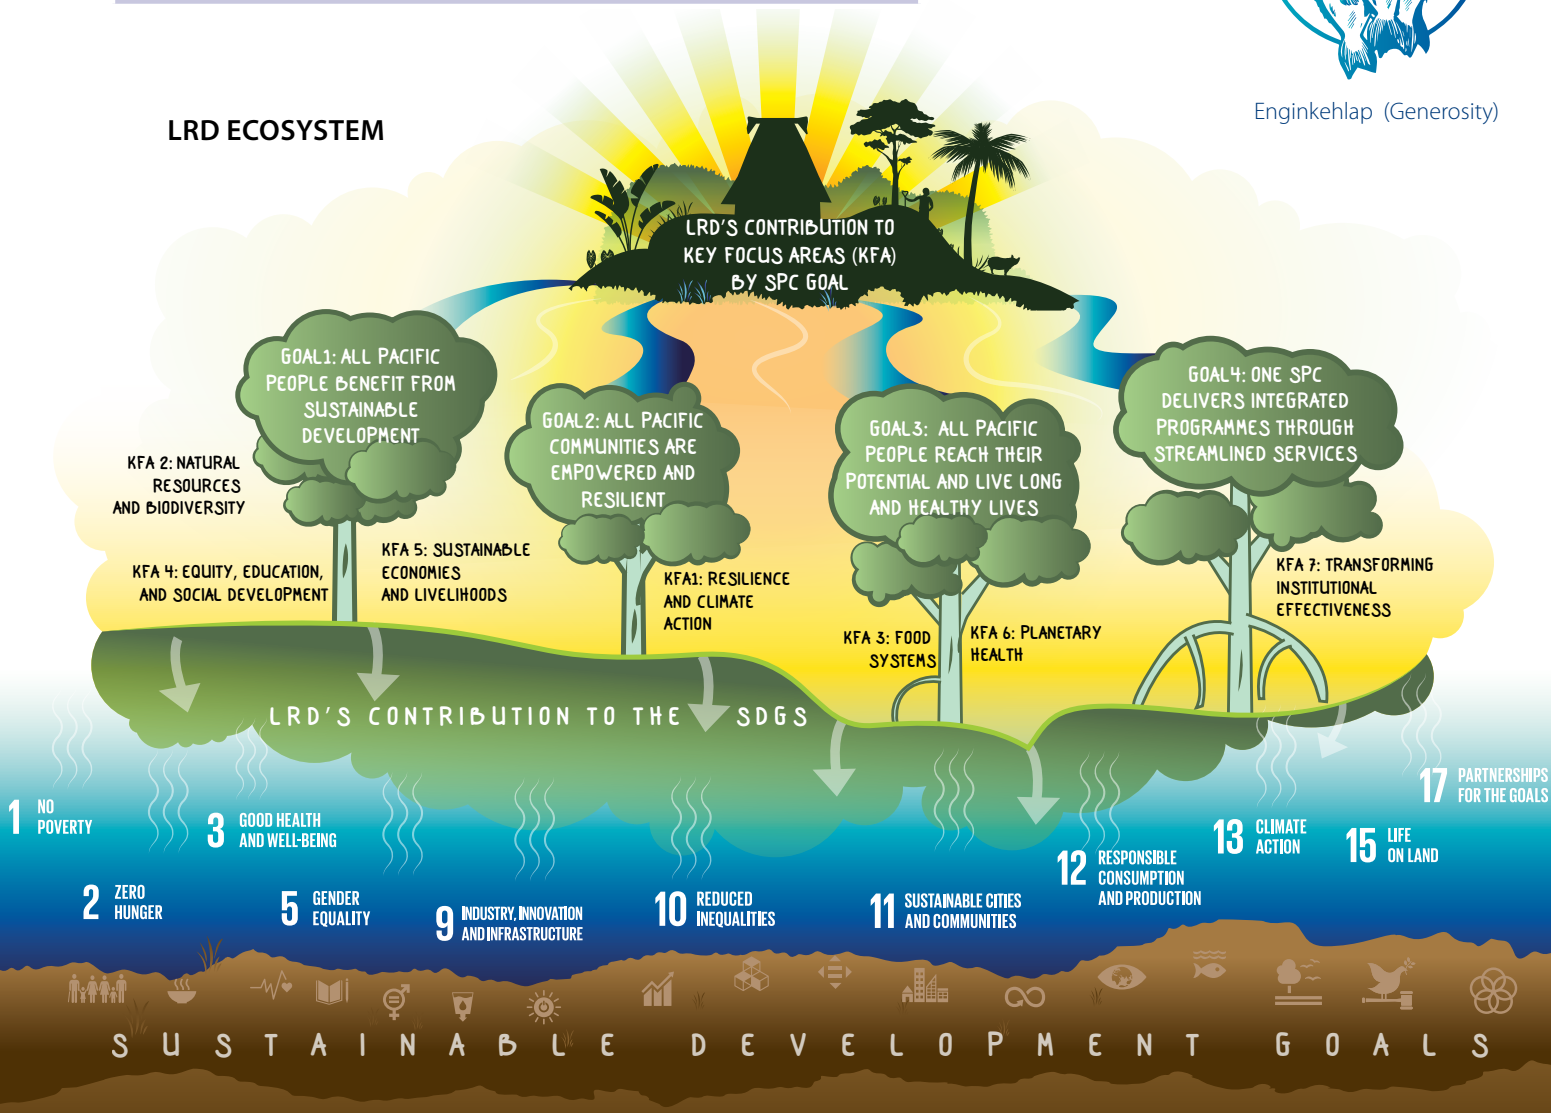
Enginkehlap (Generosity)

LRD ECOSYSTEM

LRD'S CONTRIBUTION TO KEY FOCUS AREAS (KFA) BY SPC GOAL

GOAL1: ALL PACIFIC PEOPLE BENEFIT FROM SUSTAINABLE DEVELOPMENT

GOAL2: ALL PACIFIC COMMUNITIES ARE EMPOWERED AND RESILIENT

GOAL3: ALL PACIFIC PEOPLE REACH THEIR POTENTIAL AND LIVE LONG AND HEALTHY LIVES

GOAL4: ONE SPC DELIVERS INTEGRATED PROGRAMMES THROUGH STREAMLINED SERVICES

KFA 2: NATURAL RESOURCES AND BIODIVERSITY

KFA 4: EQUITY, EDUCATION, AND SOCIAL DEVELOPMENT

KFA 5: SUSTAINABLE ECONOMIES AND LIVELIHOODS

KFA1: RESILIENCE AND CLIMATE ACTION

KFA 3: FOOD SYSTEMS

KFA 6: PLANETARY HEALTH

KFA 7: TRANSFORMING INSTITUTIONAL EFFECTIVENESS

LRD'S CONTRIBUTION TO THE SDGS

1 NO POVERTY
2 ZERO HUNGER
3 GOOD HEALTH AND WELL-BEING
5 GENDER EQUALITY
9 INDUSTRY, INNOVATION AND INFRASTRUCTURE
10 REDUCED INEQUALITIES
11 SUSTAINABLE CITIES AND COMMUNITIES
12 RESPONSIBLE CONSUMPTION AND PRODUCTION
13 CLIMATE ACTION
15 LIFE ON LAND
17 PARTNERSHIPS FOR THE GOALS

SUSTAINABLE DEVELOPMENT GOALS